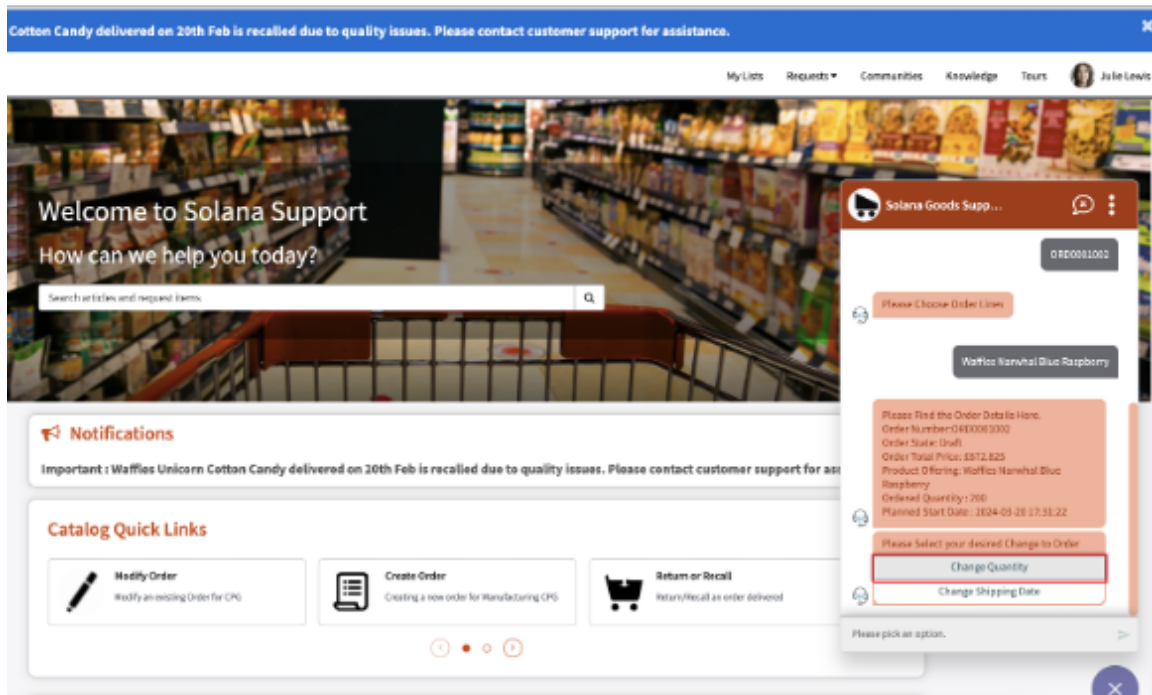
Cotton Candy delivered on 20th Feb is recalled due to quality issues. Please contact customer support for assistance.

My Lists Requests Communities Knowledge Tours Julie Lewis

Welcome to Solana Support

How can we help you today?

Search articles and request items

Notifications

Important : Waffles Unicorn Cotton Candy delivered on 20th Feb is recalled due to quality issues. Please contact customer support for ass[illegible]

Catalog Quick Links

Modify Order
Modify an existing Order for CPG

Create Order
Creating a new order for Manufacturing CPG

Return or Recall
Return/Recall an order delivered

Solana Goods Supp...

ORD0001002

Please Choose Order Lines

Waffles Narwhal Blue Raspberry

Please Find the Order Details Here.
Order Number:ORD0001002
Order State: Draft
Order Total Price: $972.825
Product Offering: Waffles Narwhal Blue Raspberry
Ordered Quantity : 200
Planned Start Date : 2024-03-28 17:31:22

Please Select your desired Change to Order

Change Quantity

Change Shipping Date

Please pick an option.